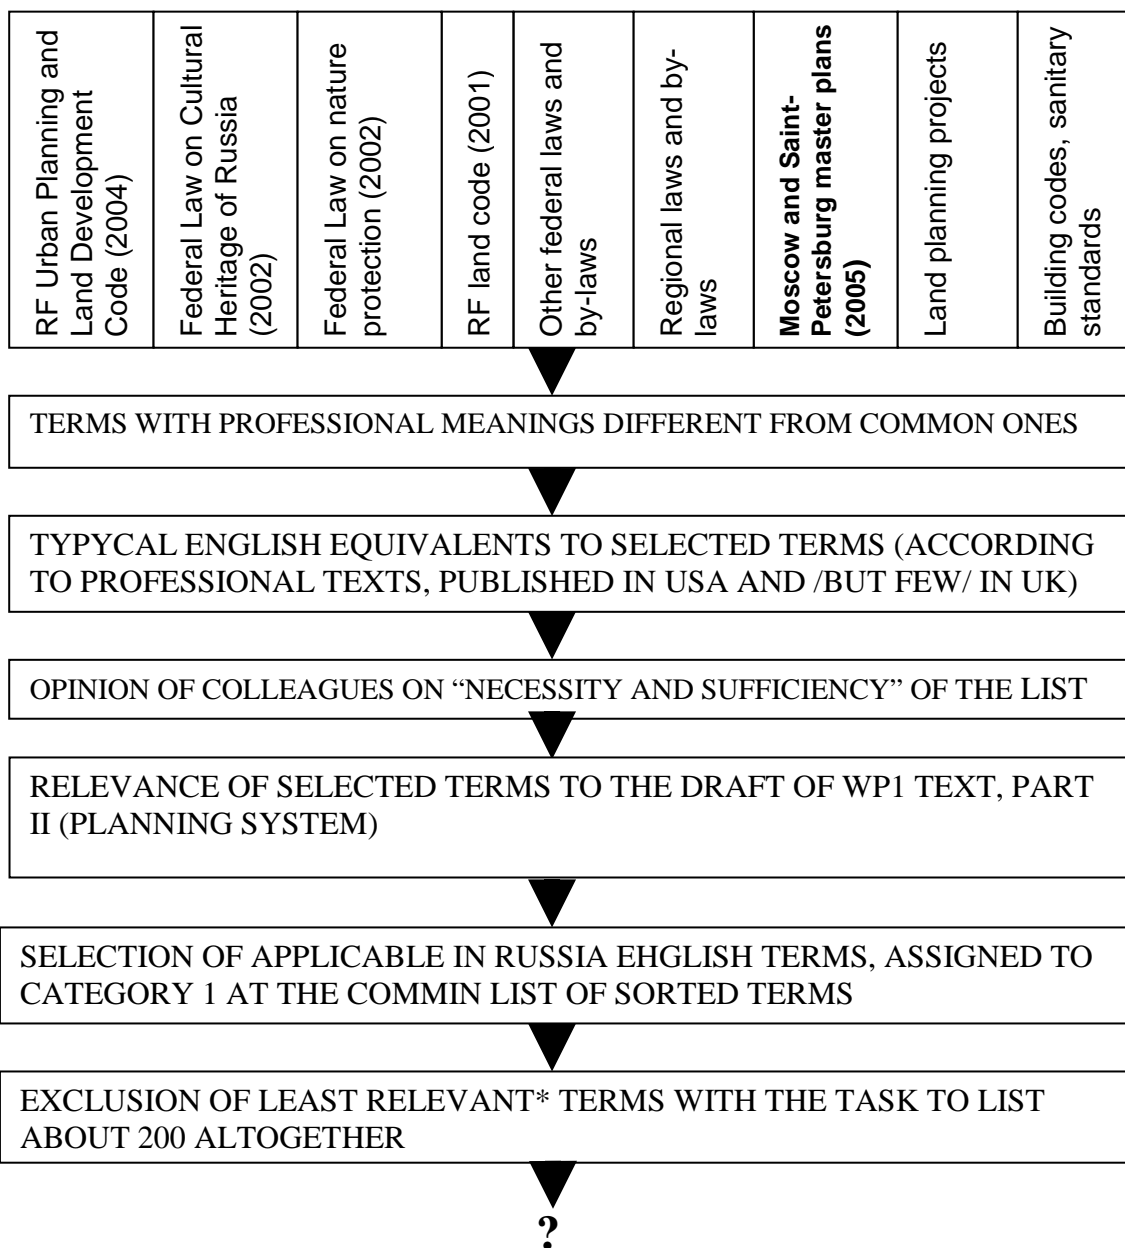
| RF Urban Planning and Land Development Code (2004) | Federal Law on Cultural Heritage of Russia (2002) | Federal Law on nature protection (2002) | RF land code (2001) | Other federal laws and by-laws | Regional laws and by-laws | **Moscow and Saint-Petersburg master plans (2005)** | Land planning projects | Building codes, sanitary standards |
|---|---|---|---|---|---|---|---|---|

TERMS WITH PROFESSIONAL MEANINGS DIFFERENT FROM COMMON ONES

TYPYCAL ENGLISH EQUIVALENTS TO SELECTED TERMS (ACCORDING TO PROFESSIONAL TEXTS, PUBLISHED IN USA AND /BUT FEW/ IN UK)

OPINION OF COLLEAGUES ON "NECESSITY AND SUFFICIENCY" OF THE LIST

RELEVANCE OF SELECTED TERMS TO THE DRAFT OF WP1 TEXT, PART II (PLANNING SYSTEM)

SELECTION OF APPLICABLE IN RUSSIA EHGLISH TERMS, ASSIGNED TO CATEGORY 1 AT THE COMMIN LIST OF SORTED TERMS

EXCLUSION OF LEAST RELEVANT* TERMS WITH THE TASK TO LIST ABOUT 200 ALTOGETHER

?